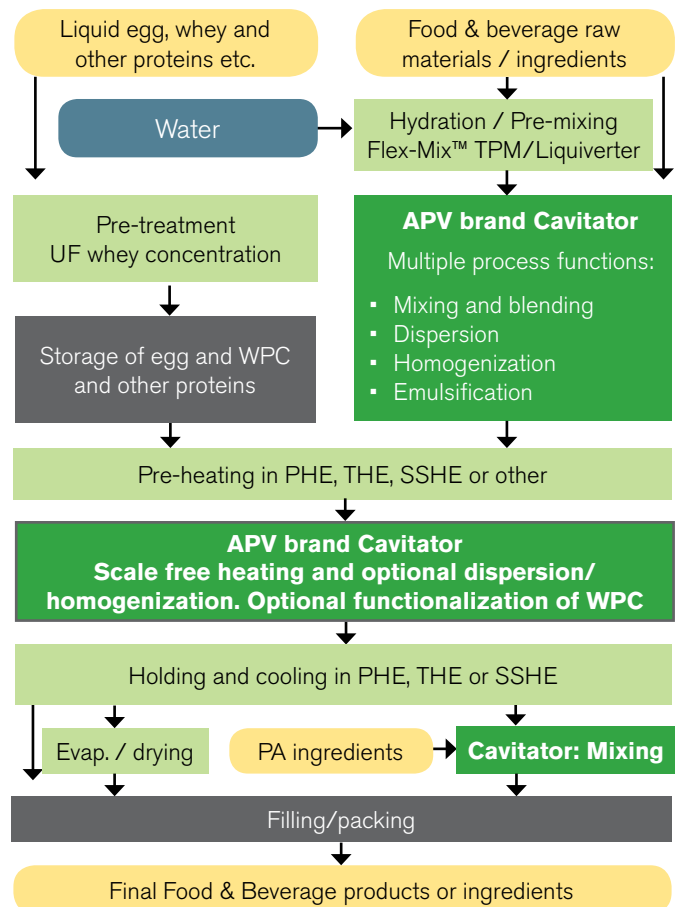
Liquid egg, whey and other proteins etc.

Food & beverage raw materials / ingredients

Water

Hydration / Pre-mixing
Flex-Mix™ TPM/Liquiverter

Pre-treatment
UF whey concentration

APV brand Cavitator
Multiple process functions:
▪ Mixing and blending
▪ Dispersion
▪ Homogenization
▪ Emulsification

Storage of egg and WPC and other proteins

Pre-heating in PHE, THE, SSHE or other

APV brand Cavitator
Scale free heating and optional dispersion/ homogenization. Optional functionalization of WPC

Holding and cooling in PHE, THE or SSHE

Evap. / drying

PA ingredients

Cavitator: Mixing

Filling/packing

Final Food & Beverage products or ingredients